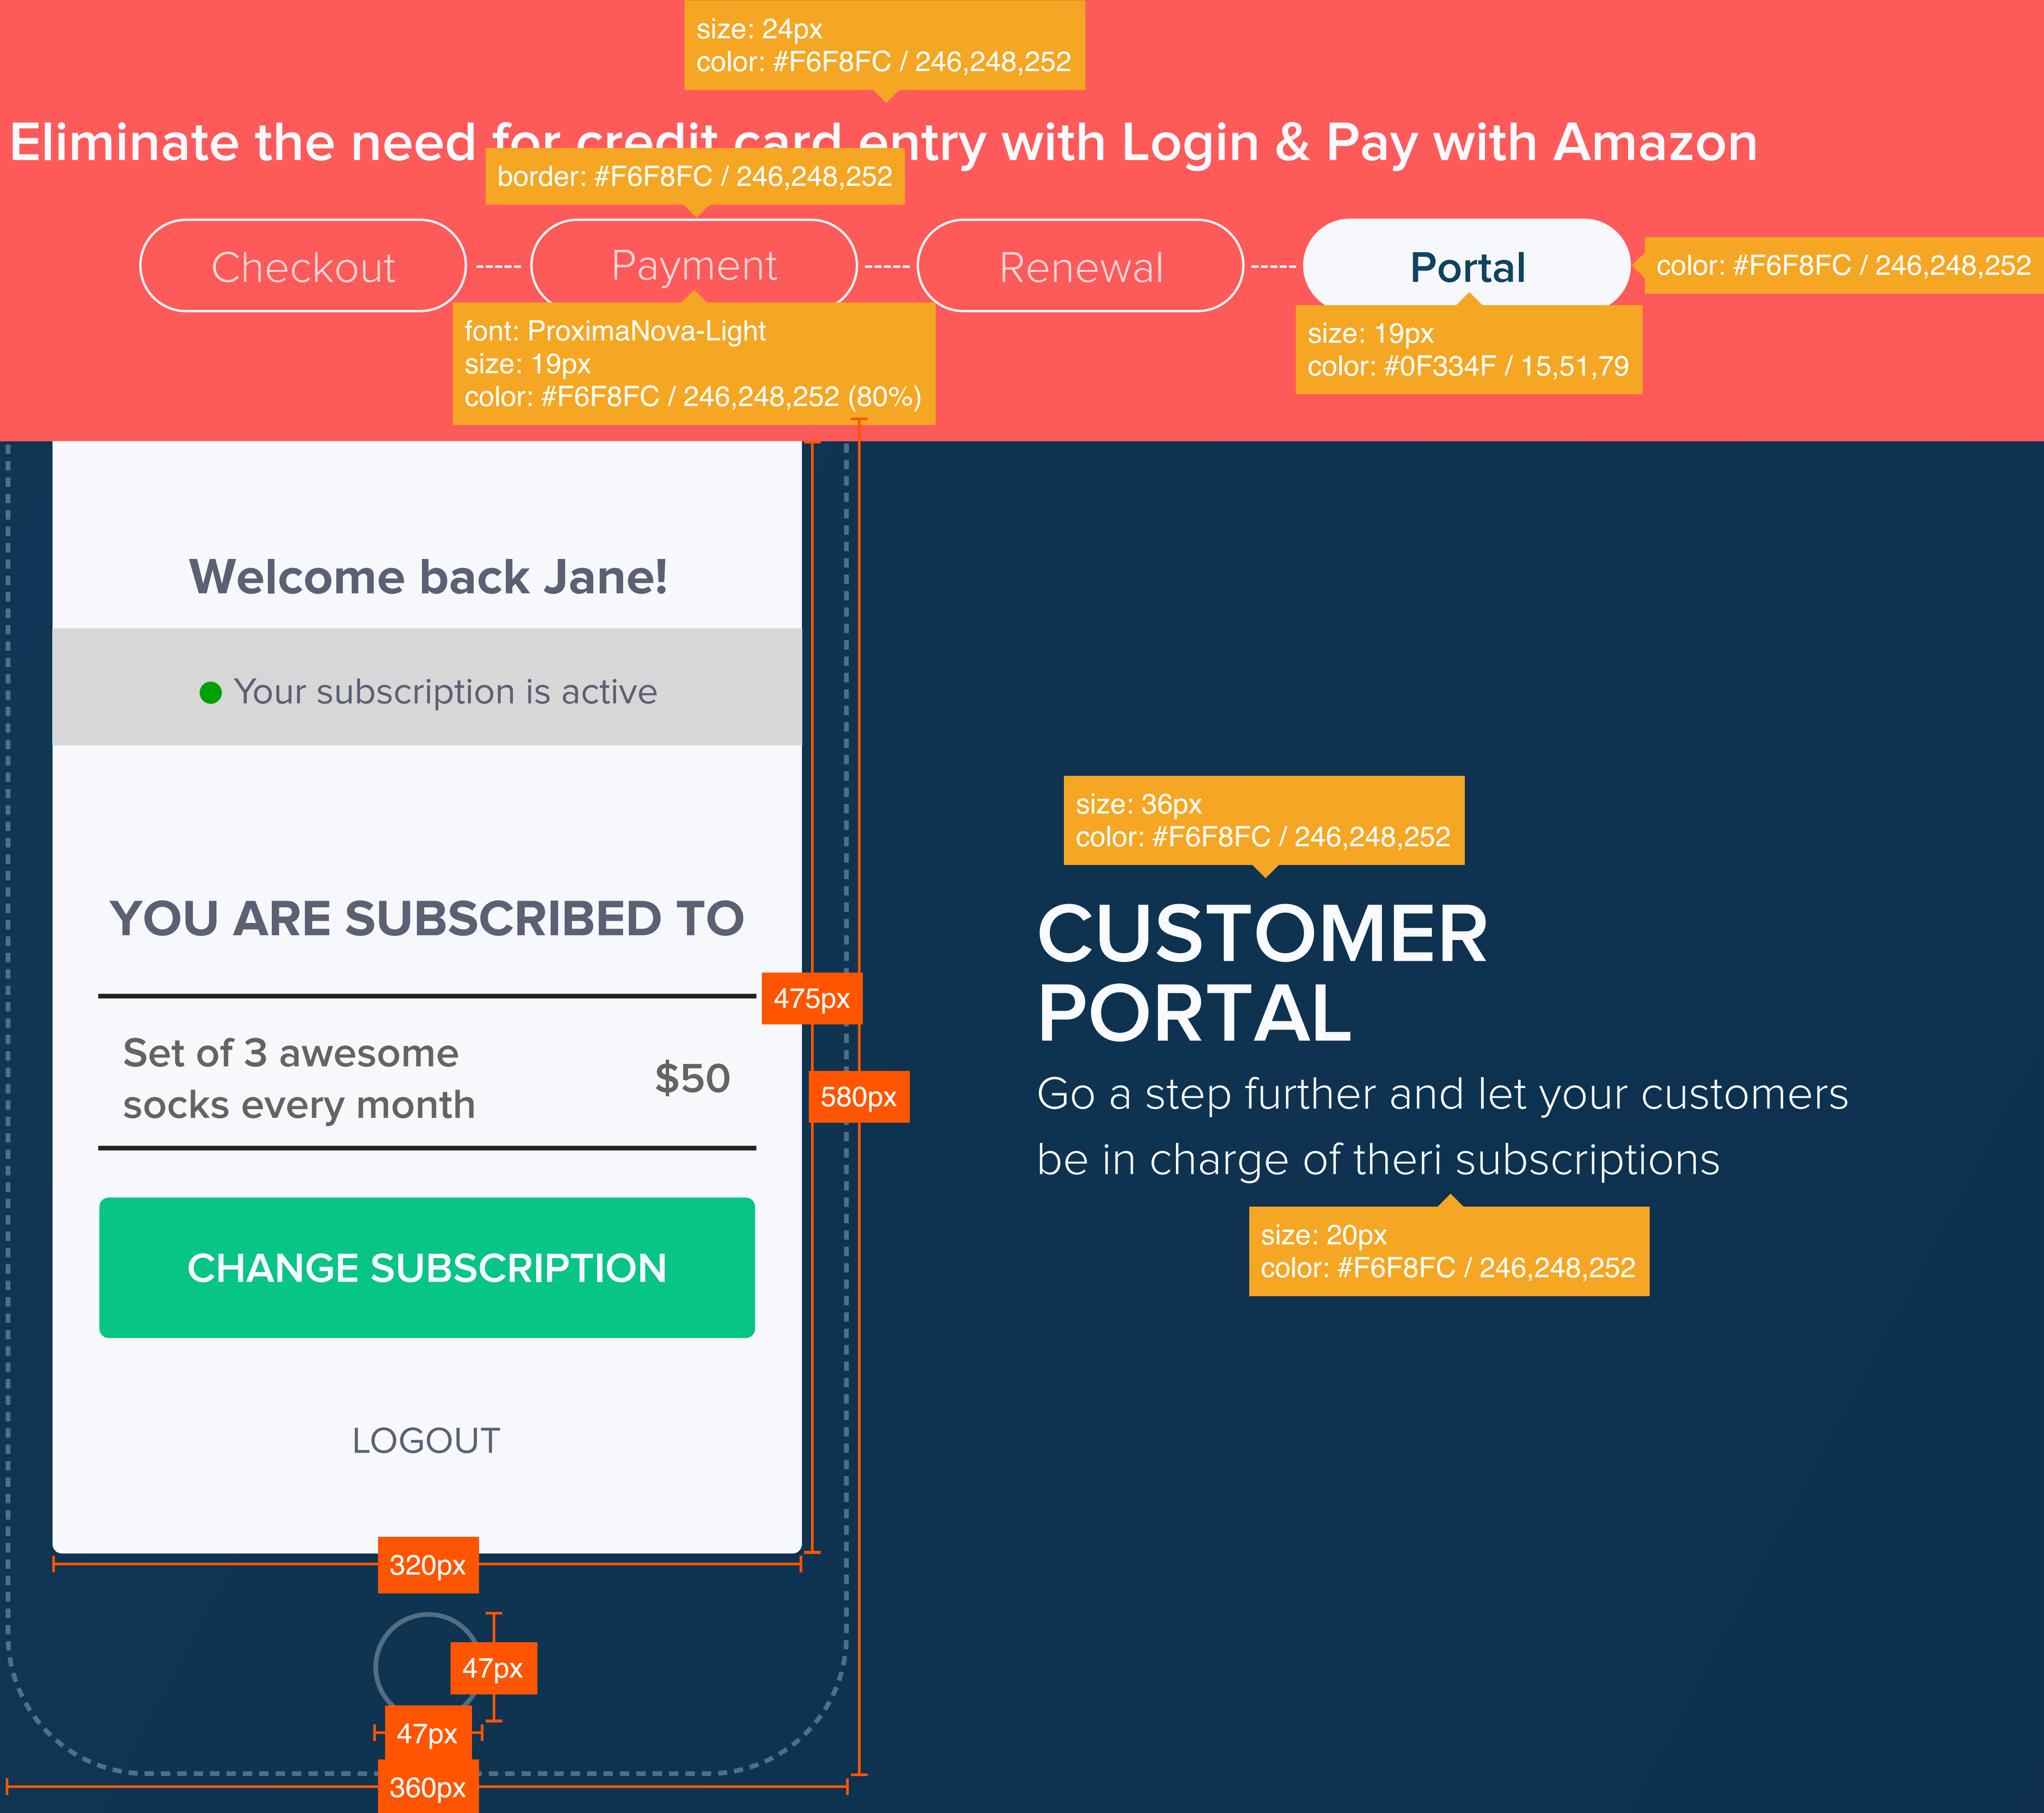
size: 24px
color: #F6F8FC / 246,248,252

Eliminate the need for credit card entry with Login & Pay with Amazon

border: #F6F8FC / 246,248,252

Checkout ----- Payment ----- Renewal ----- Portal

color: #F6F8FC / 246,248,252

font: ProximaNova-Light
size: 19px
color: #F6F8FC / 246,248,252 (80%)

size: 19px
color: #0F334F / 15,51,79

Welcome back Jane!

Your subscription is active

YOU ARE SUBSCRIBED TO

Set of 3 awesome socks every month

$50

CHANGE SUBSCRIPTION

LOGOUT

475px

580px

320px

47px

47px

360px

size: 36px
color: #F6F8FC / 246,248,252

CUSTOMER PORTAL

Go a step further and let your customers be in charge of theri subscriptions

size: 20px
color: #F6F8FC / 246,248,252